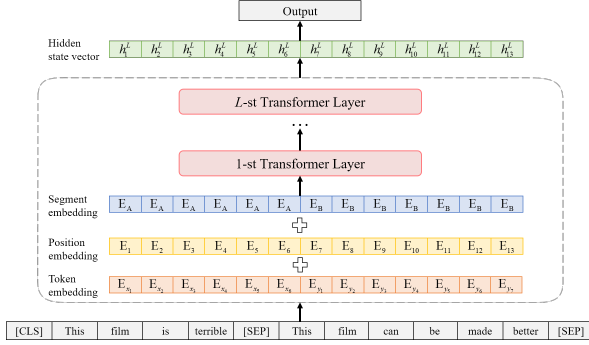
Output

Hidden state vector

| $h_1^L$ | $h_2^L$ | $h_3^L$ | $h_4^L$ | $h_5^L$ | $h_6^L$ | $h_7^L$ | $h_8^L$ | $h_9^L$ | $h_{10}^L$ | $h_{11}^L$ | $h_{12}^L$ | $h_{13}^L$ |
|---|---|---|---|---|---|---|---|---|---|---|---|---|

$L$-st Transformer Layer

...

1-st Transformer Layer

Segment embedding

| $E_A$ | $E_A$ | $E_A$ | $E_A$ | $E_A$ | $E_A$ | $E_B$ | $E_B$ | $E_B$ | $E_B$ | $E_B$ | $E_B$ | $E_B$ |
|---|---|---|---|---|---|---|---|---|---|---|---|---|

Position embedding

| $E_1$ | $E_2$ | $E_3$ | $E_4$ | $E_5$ | $E_6$ | $E_7$ | $E_8$ | $E_9$ | $E_{10}$ | $E_{11}$ | $E_{12}$ | $E_{13}$ |
|---|---|---|---|---|---|---|---|---|---|---|---|---|

Token embedding

| $E_{s_1}$ | $E_{x_2}$ | $E_{x_3}$ | $E_{x_4}$ | $E_{x_5}$ | $E_{x_6}$ | $E_{y_1}$ | $E_{y_2}$ | $E_{y_3}$ | $E_{y_4}$ | $E_{y_5}$ | $E_{y_6}$ | $E_{y_7}$ |
|---|---|---|---|---|---|---|---|---|---|---|---|---|

| [CLS] | This | film | is | terrible | [SEP] | This | film | can | be | made | better | [SEP] |
|---|---|---|---|---|---|---|---|---|---|---|---|---|